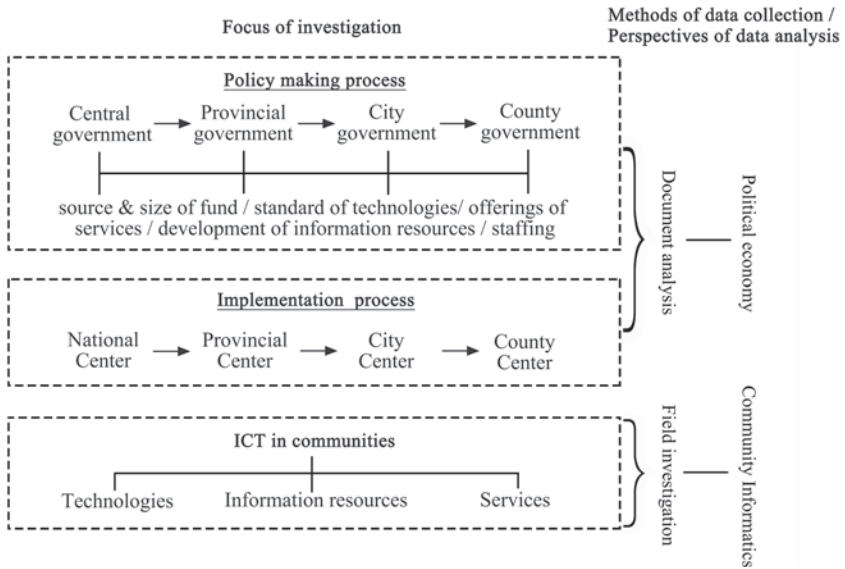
Focus of investigation

Methods of data collection / Perspectives of data analysis

Policy making process

Central government

Provincial government

City government

County government

source & size of fund / standard of technologies/ offerings of services / development of information resources / staffing

Implementation process

National Center

Provincial Center

City Center

County Center

Document analysis

Political economy

ICT in communities

Technologies

Information resources

Services

Field investigation

Community Informatics